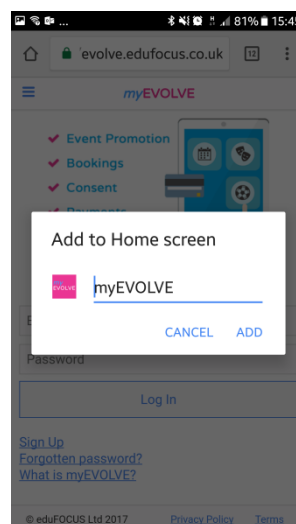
81% 15:45

evolve.edufocus.co.uk 12

myEVOLVE

Event Promotion
Bookings
Consent
Payments

Add to Home screen

myEVOLVE

myEVOLVE

CANCEL ADD

Password

Log In

Sign Up
Forgotten password?
What is myEVOLVE?

© eduFOCUS Ltd 2017 Privacy Policy Terms